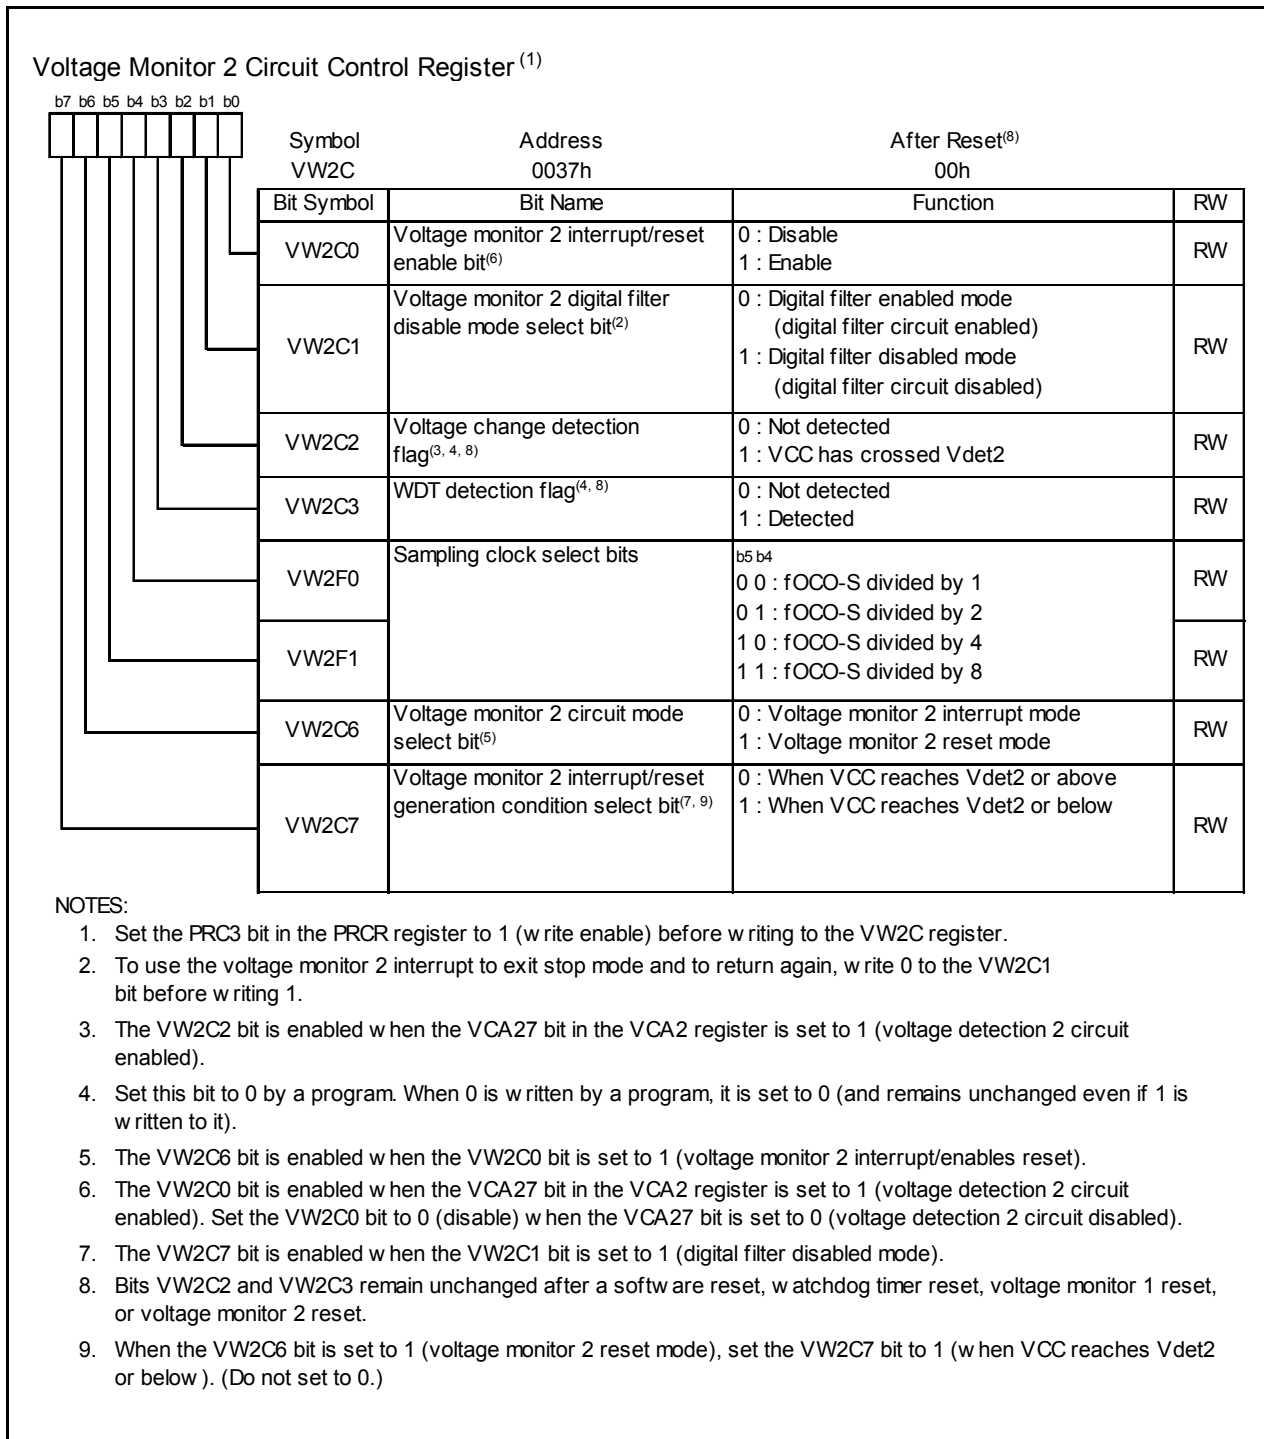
Voltage Monitor 2 Circuit Control Register $^{(1)}$

b7 b6 b5 b4 b3 b2 b1 b0

Symbol VW2C

Address 0037h

After Reset$^{(8)}$ 00h

| Bit Symbol | Bit Name | Function | RW |
|---|---|---|---|
| VW2C0 | Voltage monitor 2 interrupt/reset enable bit$^{(6)}$ | 0 : Disable<br>1 : Enable | RW |
| VW2C1 | Voltage monitor 2 digital filter disable mode select bit$^{(2)}$ | 0 : Digital filter enabled mode (digital filter circuit enabled)<br>1 : Digital filter disabled mode (digital filter circuit disabled) | RW |
| VW2C2 | Voltage change detection flag$^{(3, 4, 8)}$ | 0 : Not detected<br>1 : VCC has crossed Vdet2 | RW |
| VW2C3 | WDT detection flag$^{(4, 8)}$ | 0 : Not detected<br>1 : Detected | RW |
| VW2F0 | Sampling clock select bits | b5 b4<br>0 0 : fOCO-S divided by 1<br>0 1 : fOCO-S divided by 2 | RW |
| VW2F1 | | 1 0 : fOCO-S divided by 4<br>1 1 : fOCO-S divided by 8 | RW |
| VW2C6 | Voltage monitor 2 circuit mode select bit$^{(5)}$ | 0 : Voltage monitor 2 interrupt mode<br>1 : Voltage monitor 2 reset mode | RW |
| VW2C7 | Voltage monitor 2 interrupt/reset generation condition select bit$^{(7, 9)}$ | 0 : When VCC reaches Vdet2 or above<br>1 : When VCC reaches Vdet2 or below | RW |

NOTES:
1. Set the PRC3 bit in the PRCR register to 1 (w rite enable) before w riting to the VW2C register.
2. To use the voltage monitor 2 interrupt to exit stop mode and to return again, w rite 0 to the VW2C1 bit before w riting 1.
3. The VW2C2 bit is enabled w hen the VCA27 bit in the VCA2 register is set to 1 (voltage detection 2 circuit enabled).
4. Set this bit to 0 by a program. When 0 is w ritten by a program, it is set to 0 (and remains unchanged even if 1 is w ritten to it).
5. The VW2C6 bit is enabled w hen the VW2C0 bit is set to 1 (voltage monitor 2 interrupt/enables reset).
6. The VW2C0 bit is enabled w hen the VCA27 bit in the VCA2 register is set to 1 (voltage detection 2 circuit enabled). Set the VW2C0 bit to 0 (disable) w hen the VCA27 bit is set to 0 (voltage detection 2 circuit disabled).
7. The VW2C7 bit is enabled w hen the VW2C1 bit is set to 1 (digital filter disabled mode).
8. Bits VW2C2 and VW2C3 remain unchanged after a softw are reset, w atchdog timer reset, voltage monitor 1 reset, or voltage monitor 2 reset.
9. When the VW2C6 bit is set to 1 (voltage monitor 2 reset mode), set the VW2C7 bit to 1 (w hen VCC reaches Vdet2 or below ). (Do not set to 0.)